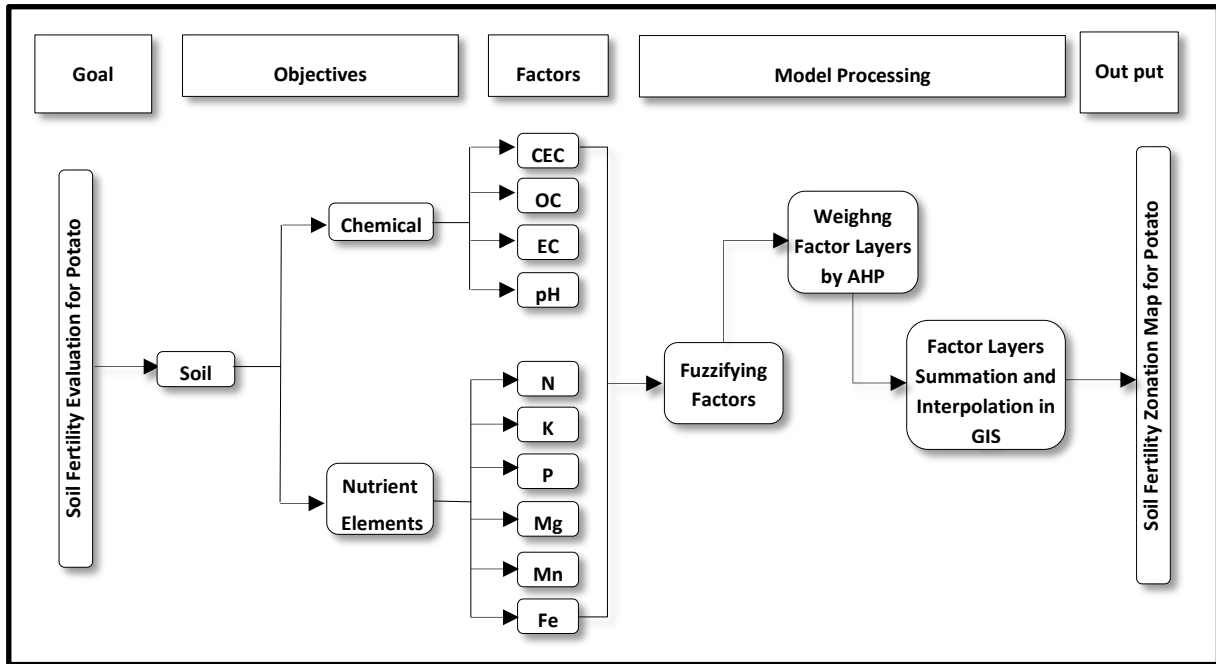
Goal

Objectives

Factors

Model Processing

Out put

Soil Fertility Evaluation for Potato

Soil

Chemical

CEC

OC

EC

pH

Nutrient Elements

N

K

P

Mg

Mn

Fe

Fuzzifying Factors

Weighng Factor Layers by AHP

Factor Layers Summation and Interpolation in GIS

Soil Fertility Zonation Map for Potato